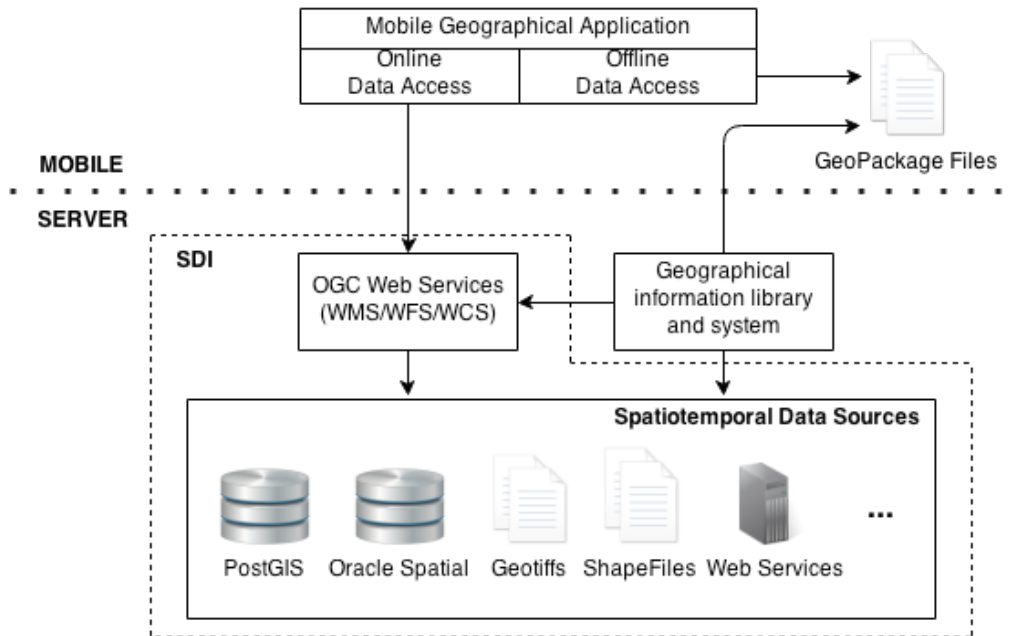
Mobile Geographical Application

Online Data Access

Offline Data Access

GeoPackage Files

MOBILE

SERVER

SDI

OGC Web Services (WMS/WFS/WCS)

Geographical information library and system

Spatiotemporal Data Sources

PostGIS

Oracle Spatial

Geotiffs

ShapeFiles

Web Services

...